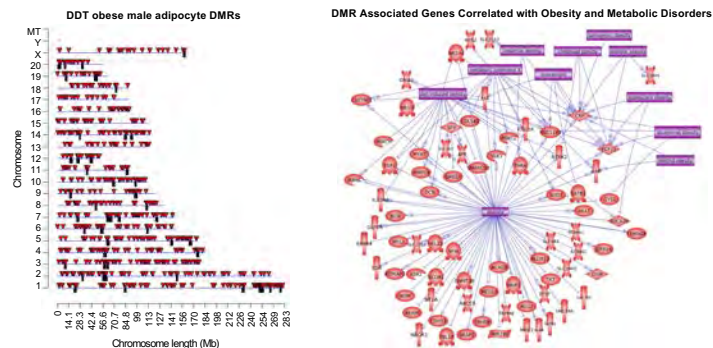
DDT obese male adipocyte DMRs

MT
Y
X
20
19
18
17
16
15
14
13
12
11
10
9
8
7
6
5
4
3
2
1

Chromosome

0
14.1
28.3
42.4
56.6
70.7
84.8
99
113
127
141
156
170
184
198
212
226
240
254
269
283

Chromosome length (Mb)

DMR Associated Genes Correlated with Obesity and Metabolic Disorders

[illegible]